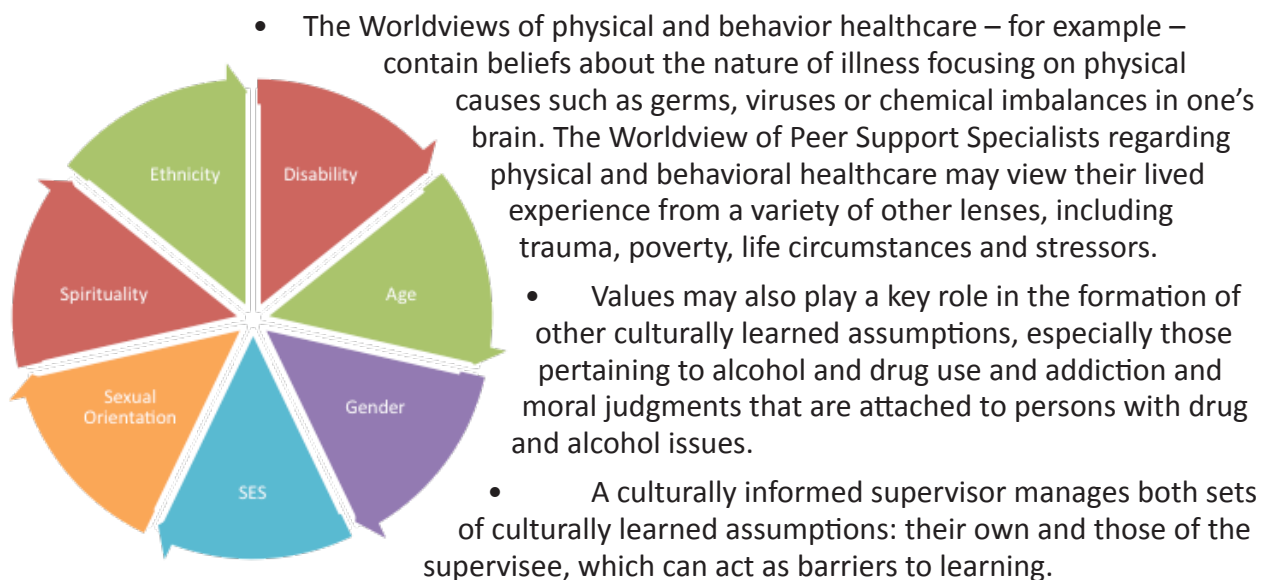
Ethnicity

Disability

Spirituality

Age

Sexual Orientation

Gender

SES

• The Worldviews of physical and behavior healthcare – for example – contain beliefs about the nature of illness focusing on physical causes such as germs, viruses or chemical imbalances in one's brain. The Worldview of Peer Support Specialists regarding physical and behavioral healthcare may view their lived experience from a variety of other lenses, including trauma, poverty, life circumstances and stressors.

• Values may also play a key role in the formation of other culturally learned assumptions, especially those pertaining to alcohol and drug use and addiction and moral judgments that are attached to persons with drug and alcohol issues.

• A culturally informed supervisor manages both sets of culturally learned assumptions: their own and those of the supervisee, which can act as barriers to learning.